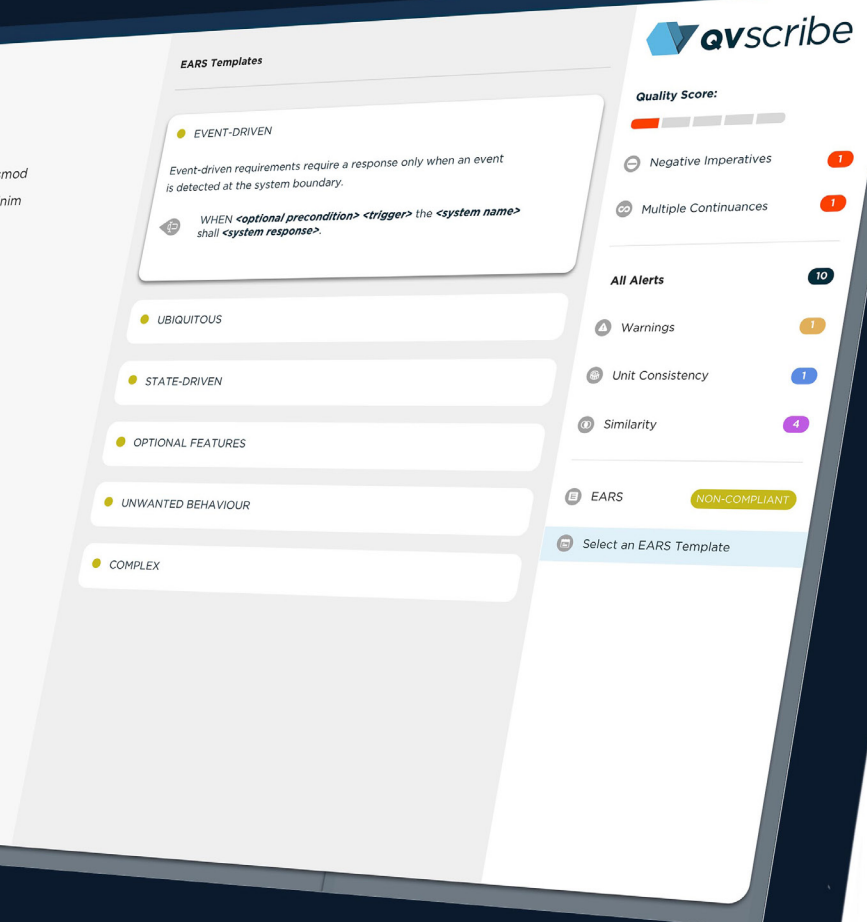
mod
nim

EARS Templates

EVENT-DRIVEN

Event-driven requirements require a response only when an event is detected at the system boundary.

WHEN **<optional precondition> <trigger>** the **<system name>** shall **<system response>**.

UBIQUITOUS

STATE-DRIVEN

OPTIONAL FEATURES

UNWANTED BEHAVIOUR

COMPLEX

qvscribe

Quality Score:

Negative Imperatives 1

Multiple Continuances 1

All Alerts 10

Warnings 1

Unit Consistency 1

Similarity 4

EARS NON-COMPLIANT

Select an EARS Template